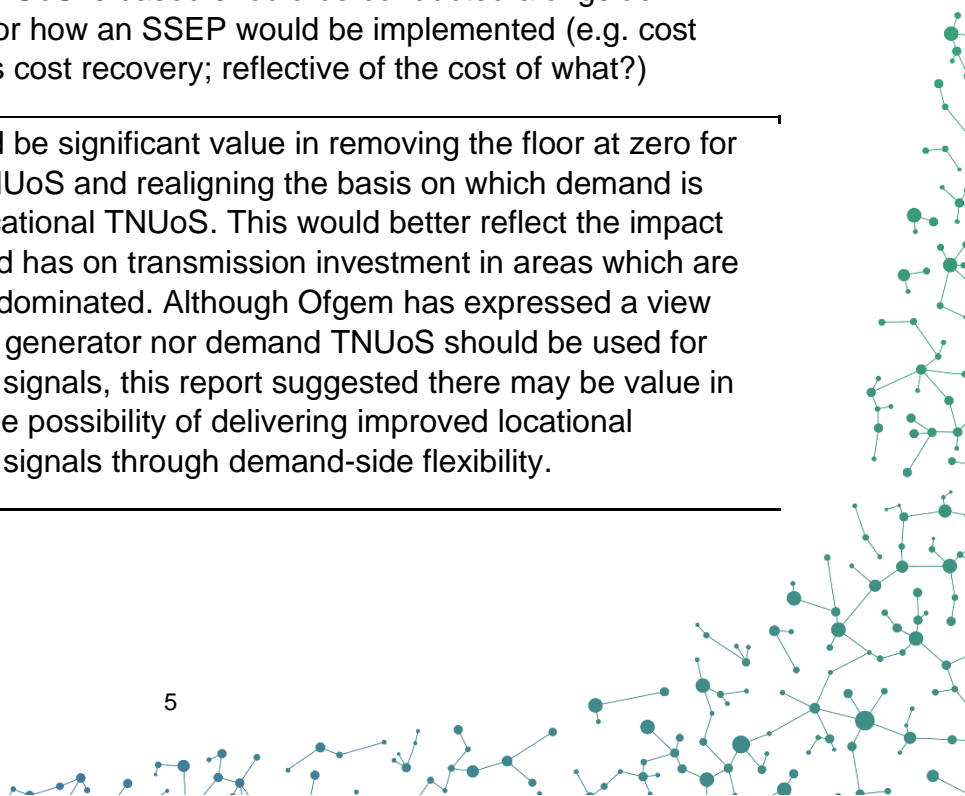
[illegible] or how an SSEP would be implemented (e.g. cost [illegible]s cost recovery; reflective of the cost of what?)

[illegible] be significant value in removing the floor at zero for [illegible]UoS and realigning the basis on which demand is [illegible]cational TNUoS. This would better reflect the impact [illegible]d has on transmission investment in areas which are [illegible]dominated. Although Ofgem has expressed a view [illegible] generator nor demand TNUoS should be used for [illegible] signals, this report suggested there may be value in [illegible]e possibility of delivering improved locational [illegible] signals through demand-side flexibility.

5